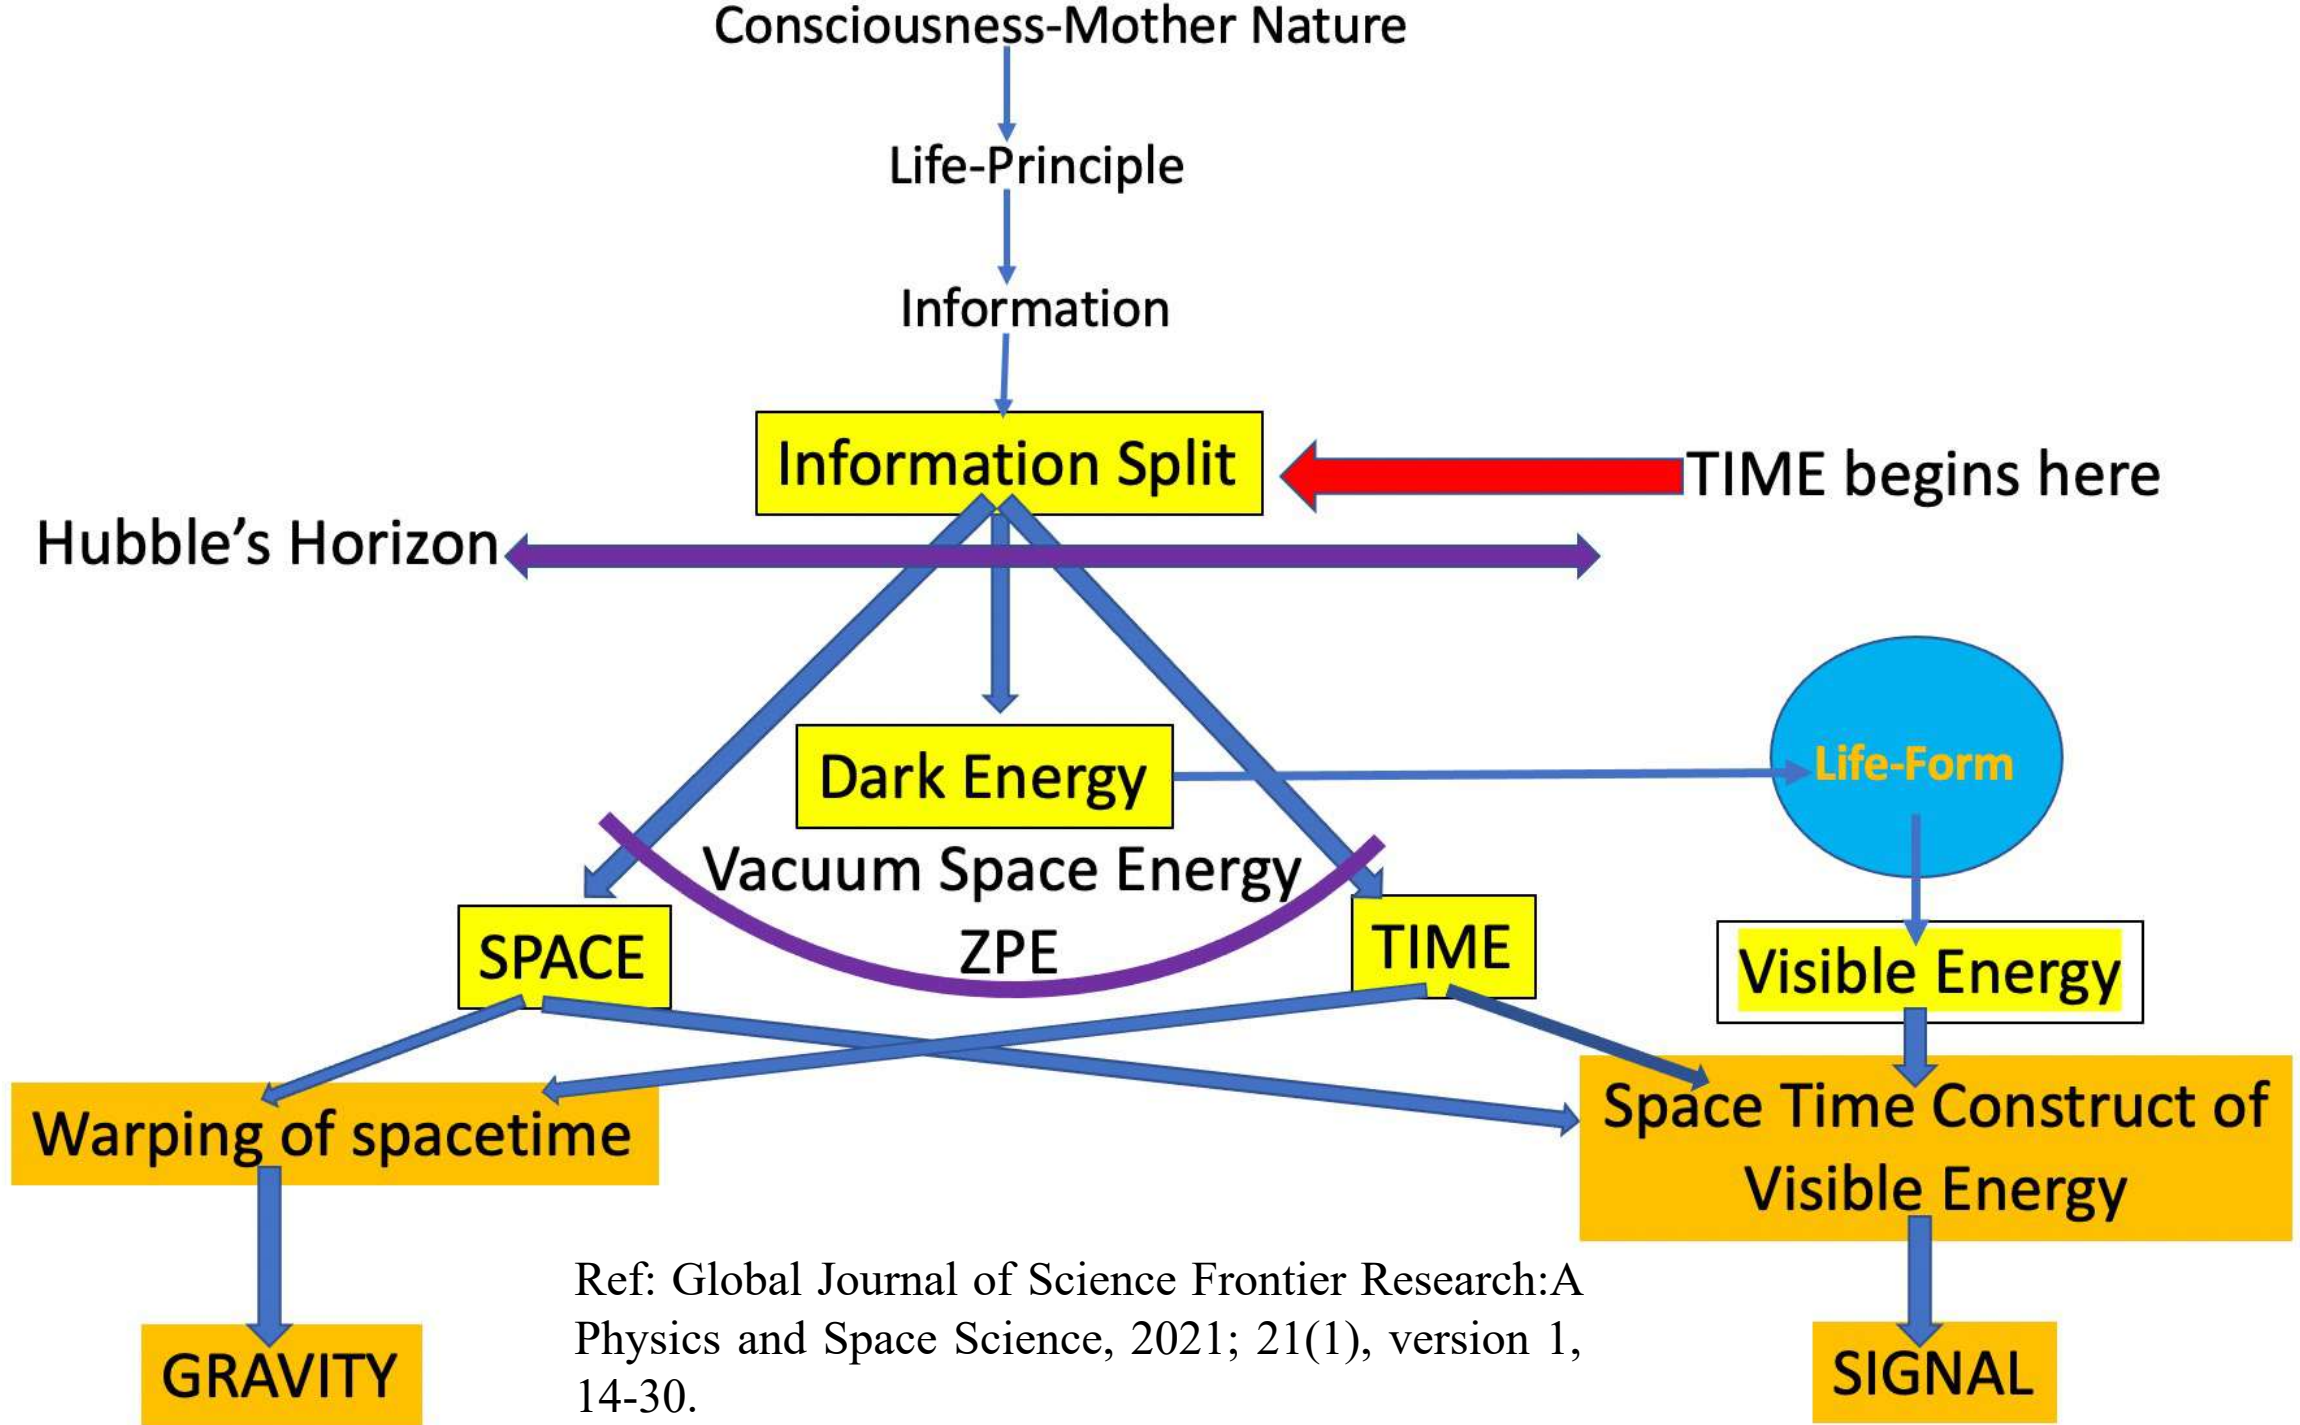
Consciousness-Mother Nature

Life-Principle

Information

Information Split

TIME begins here

Hubble's Horizon

Dark Energy

Life-Form

Vacuum Space Energy

ZPE

SPACE

TIME

Visible Energy

Warping of spacetime

Space Time Construct of Visible Energy

Ref: Global Journal of Science Frontier Research:A Physics and Space Science, 2021; 21(1), version 1, 14-30.

GRAVITY

SIGNAL